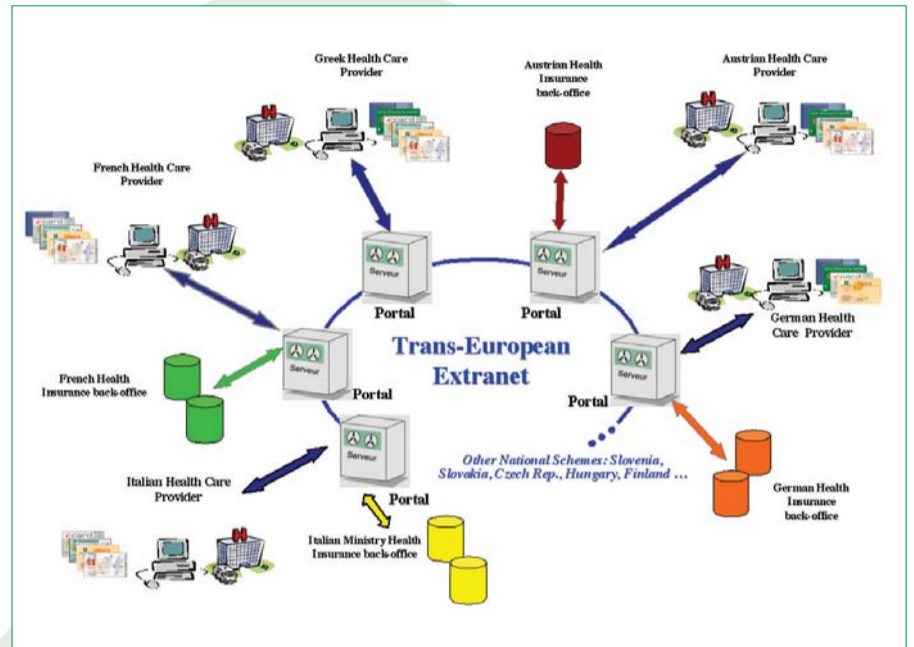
Greek Health Care Provider

Austrian Health Insurance back-office

Austrian Health Care Provider

French Health Care Provider

Serveur

Portal

Serveur

Portal

German Health Care Provider

Serveur

Trans-European Extranet

French Health Insurance back-office

Serveur

Portal

Portal

Serveur

Other National Schemes: Slovenia, Slovakia, Czech Rep., Hungary, Finland …

Italian Health Care Provider

Portal

German Health Insurance back-office

Italian Ministry Health Insurance back-office